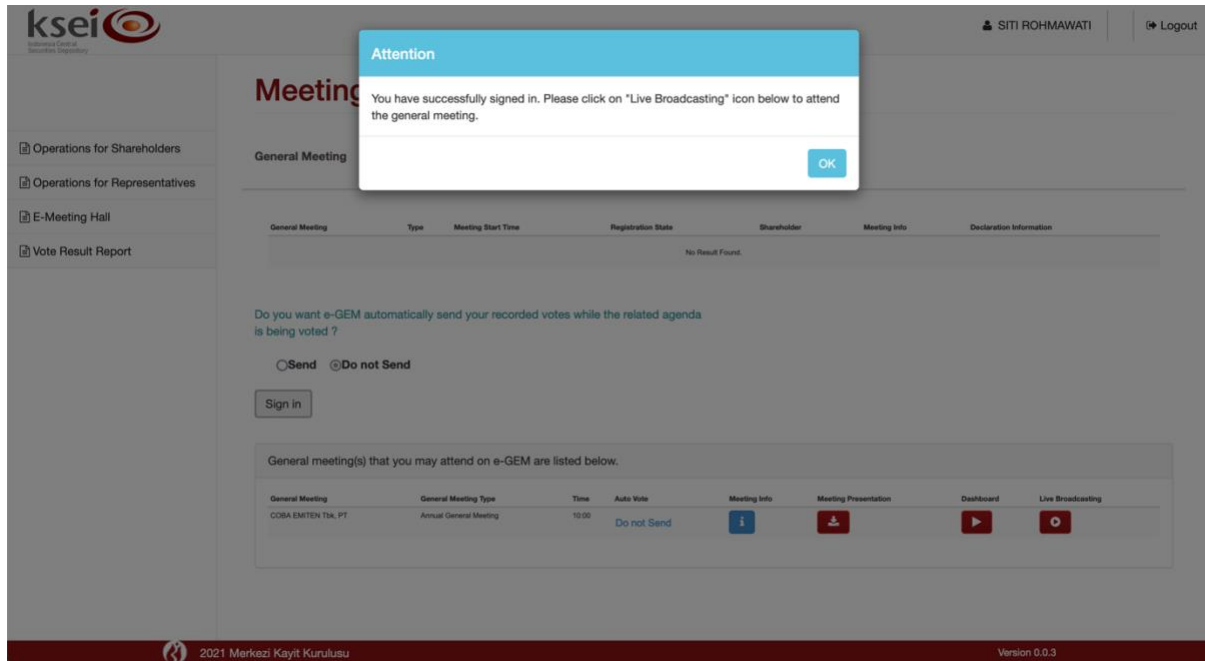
ksei
Indonesia Central Securities Depository

SITI ROHMAWATI
Logout

Attention
You have successfully signed in. Please click on "Live Broadcasting" icon below to attend the general meeting.
OK

Meeting

Operations for Shareholders
Operations for Representatives
E-Meeting Hall
Vote Result Report

General Meeting

| General Meeting | Type | Meeting Start Time | Registration State | Shareholder | Meeting Info | Declaration Information |
|---|---|---|---|---|---|---|
| No Result Found. | | | | | | |

Do you want e-GEM automatically send your recorded votes while the related agenda is being voted ?

Send Do not Send

Sign in

General meeting(s) that you may attend on e-GEM are listed below.

| General Meeting | General Meeting Type | Time | Auto Vote | Meeting Info | Meeting Presentation | Dashboard | Live Broadcasting |
|---|---|---|---|---|---|---|---|
| COBA EMITEN Tbk, PT | Annual General Meeting | 10:00 | Do not Send | | | | |

2021 Merkezi Kayit Kurulusu
Version 0.0.3